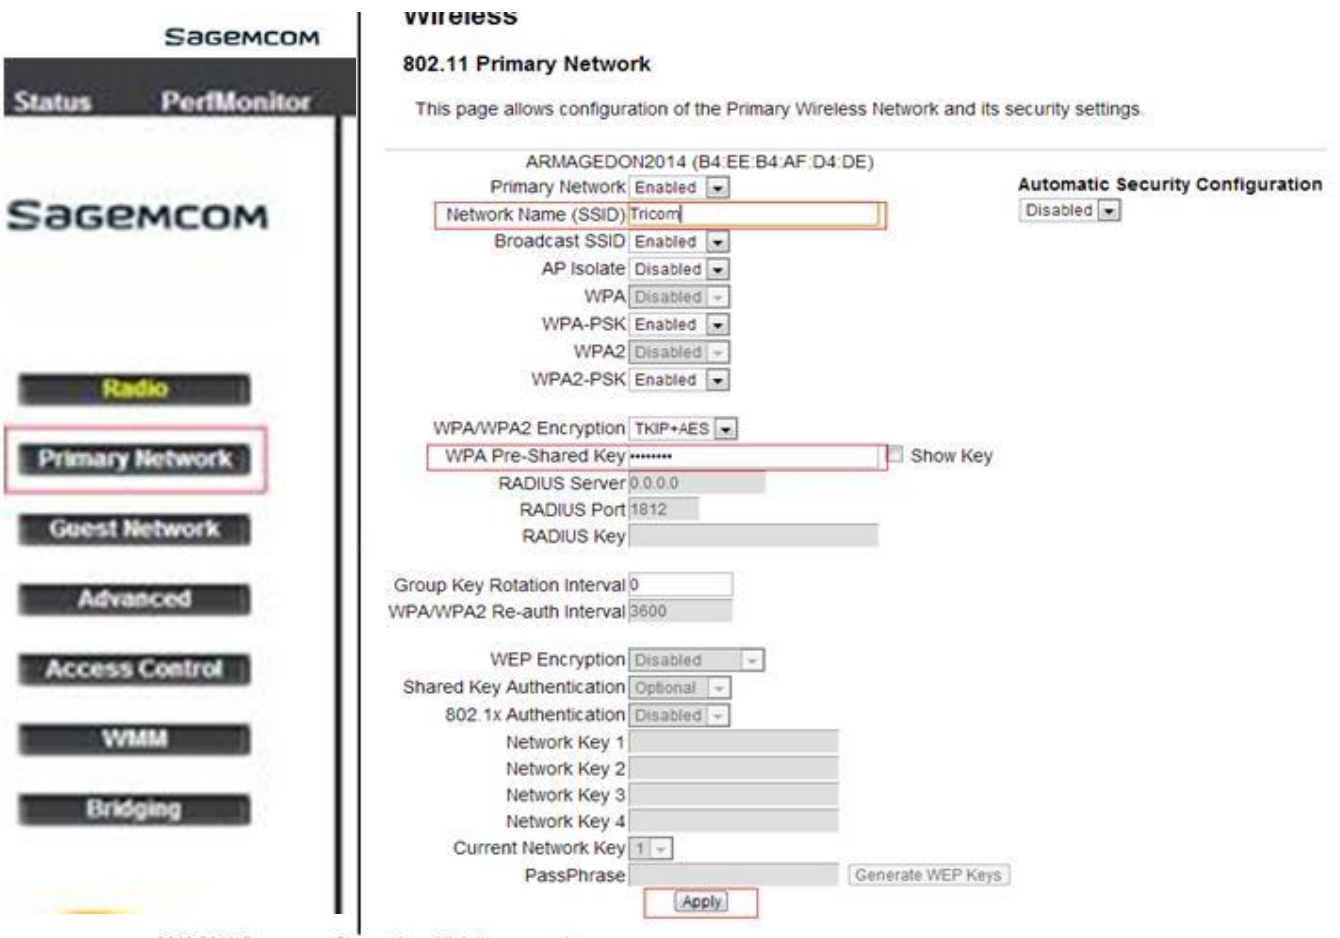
SAGEMCOM

Status PerfMonitor

SAGEMCOM

Radio

Primary Network

Guest Network

Advanced

Access Control

WMM

Bridging

Wireless

802.11 Primary Network

This page allows configuration of the Primary Wireless Network and its security settings.

ARMAGEDON2014 (B4:EE:B4:AF:D4:DE)

| | |
|---|---|
| Primary Network | Enabled |
| Network Name (SSID) | Tricom |
| Broadcast SSID | Enabled |
| AP Isolate | Disabled |
| WPA | Disabled |
| WPA-PSK | Enabled |
| WPA2 | Disabled |
| WPA2-PSK | Enabled |
| WPA/WPA2 Encryption | TKIP+AES |
| WPA Pre-Shared Key | •••••••• |
| RADIUS Server | 0.0.0.0 |
| RADIUS Port | 1812 |
| RADIUS Key | |
| Group Key Rotation Interval | 0 |
| WPA/WPA2 Re-auth Interval | 3600 |
| WEP Encryption | Disabled |
| Shared Key Authentication | Optional |
| 802.1x Authentication | Disabled |
| Network Key 1 | |
| Network Key 2 | |
| Network Key 3 | |
| Network Key 4 | |
| Current Network Key | 1 |
| PassPhrase | |

Show Key

Generate WEP Keys

Apply

Automatic Security Configuration
Disabled